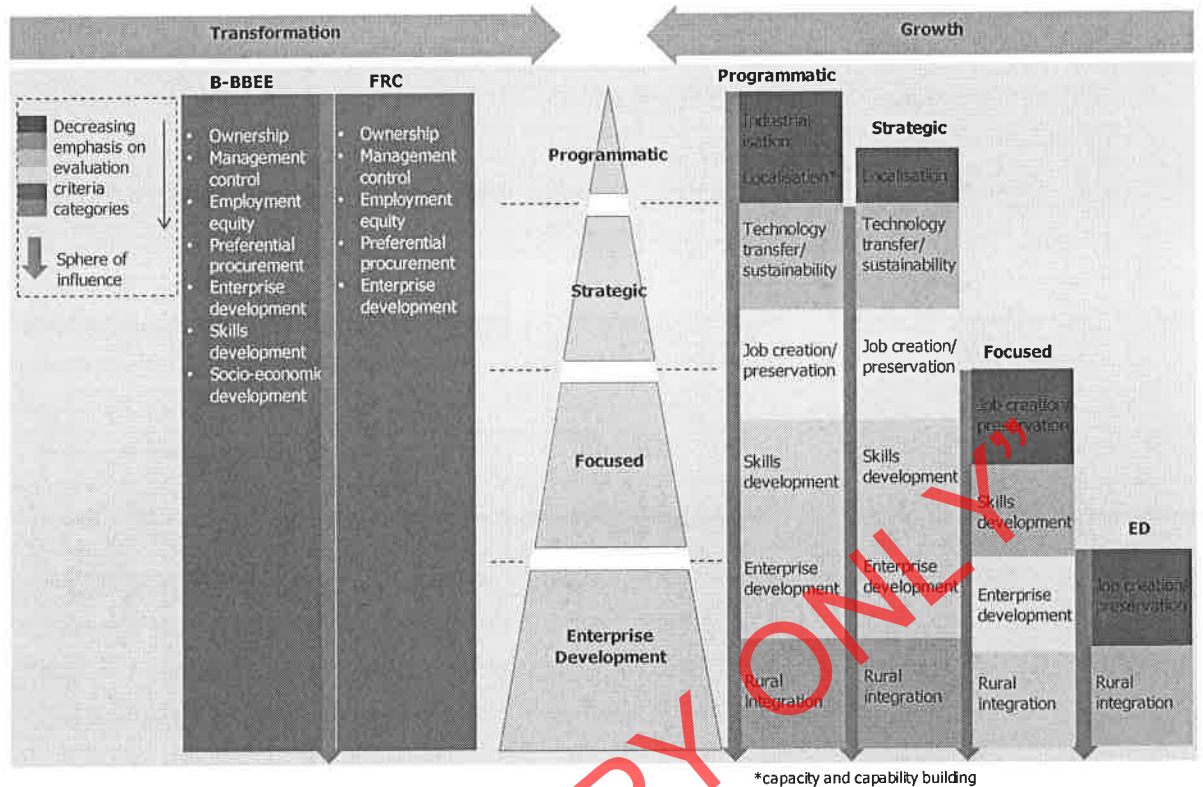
Transformation

Growth

Decreasing emphasis on evaluation criteria categories

Sphere of influence

B-BBEE

- Ownership
- Management control
- Employment equity
- Preferential procurement
- Enterprise development
- Skills development
- Socio-economic development

FRC

- Ownership
- Management control
- Employment equity
- Preferential procurement
- Enterprise development

Programmatic

Strategic

Focused

Enterprise Development

Programmatic

Industrialisation

Localisation*

Technology transfer/ sustainability

Job creation/ preservation

Skills development

Enterprise development

Rural integration

Strategic

Localisation

Technology transfer/ sustainability

Job creation/ preservation

Skills development

Enterprise development

Rural integration

Focused

Job creation/ preservation

Skills development

Enterprise development

Rural integration

ED

Job creation/ preservation

Rural integration

*capacity and capability building

COPY ONLY